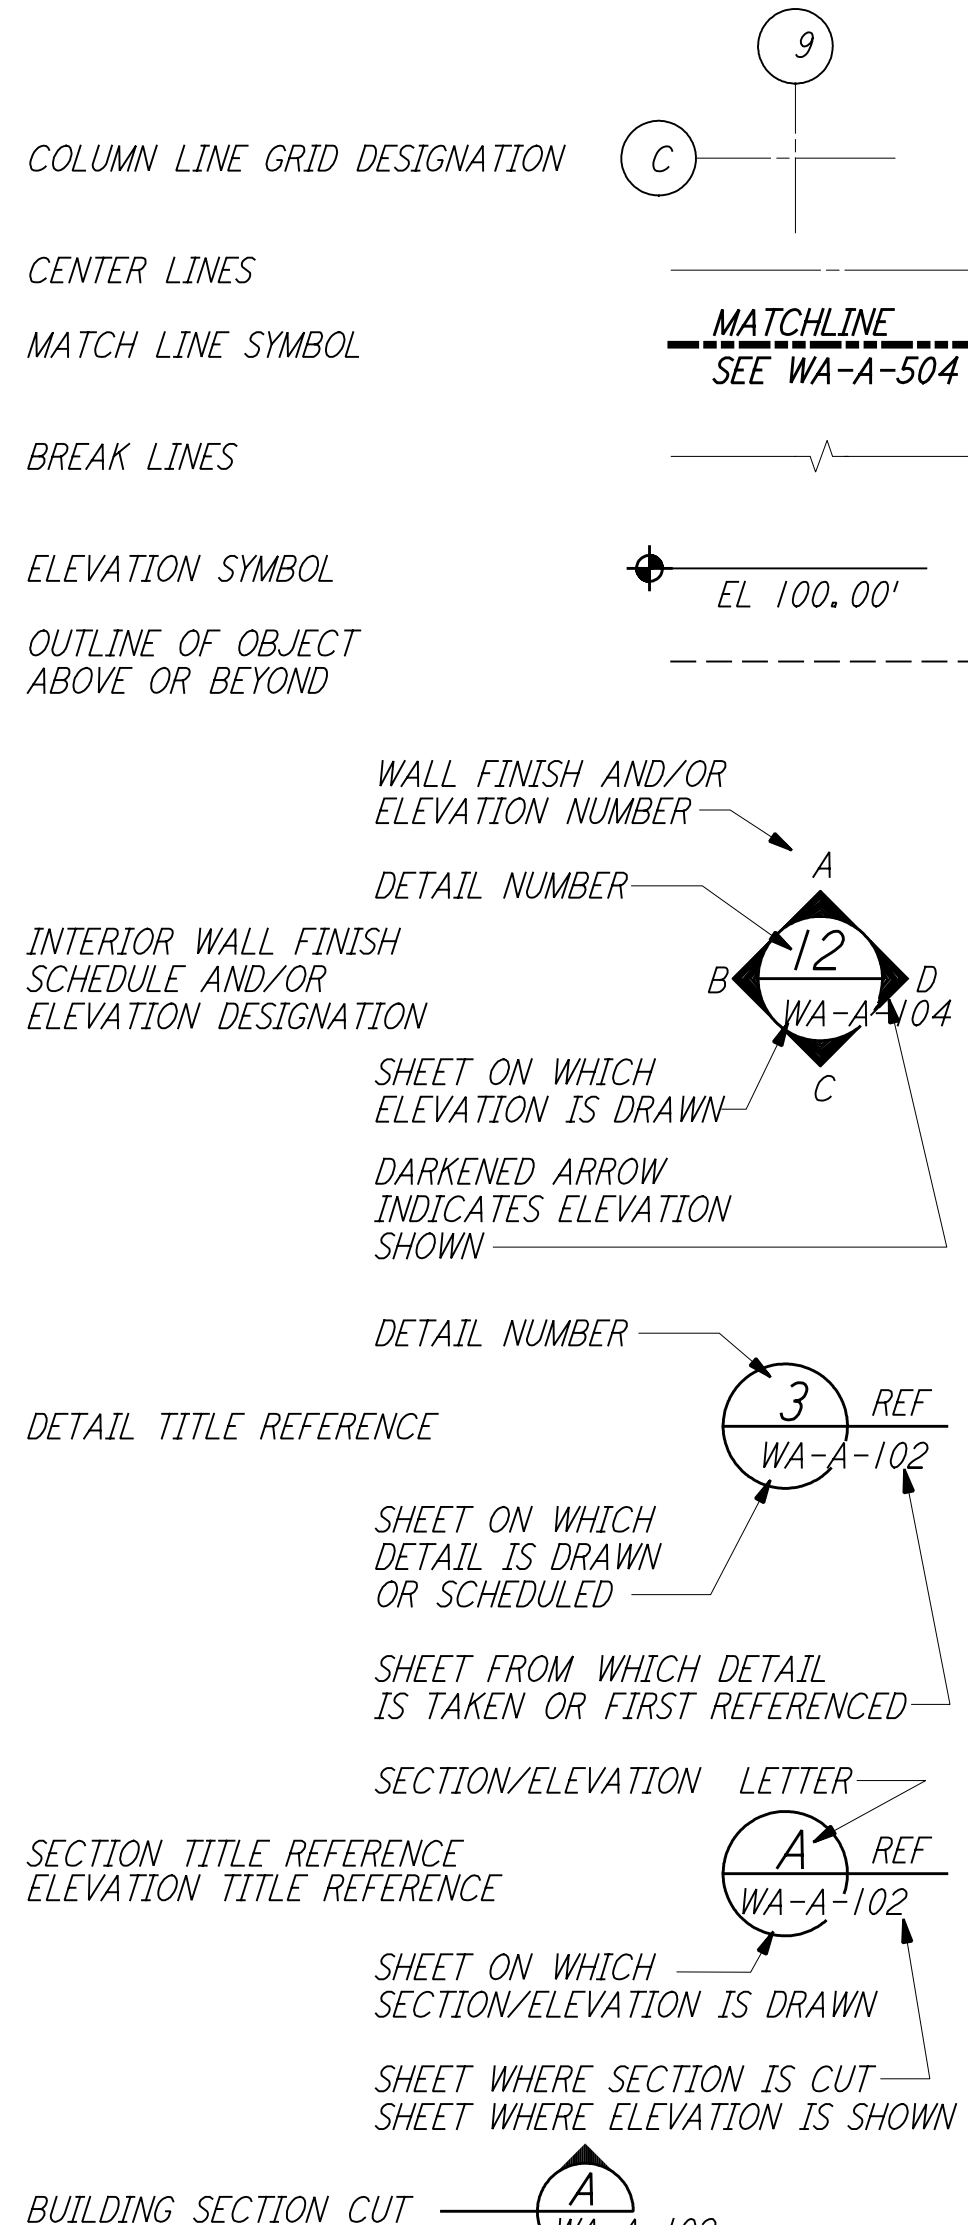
9

COLUMN LINE GRID DESIGNATION

C

CENTER LINES

MATCH LINE SYMBOL

MATCHLINE
SEE WA-A-504

BREAK LINES

ELEVATION SYMBOL

EL 100.00'

OUTLINE OF OBJECT
ABOVE OR BEYOND

WALL FINISH AND/OR
ELEVATION NUMBER

A

DETAIL NUMBER

INTERIOR WALL FINISH
SCHEDULE AND/OR
ELEVATION DESIGNATION

B

12

D

WA-A-104

C

SHEET ON WHICH
ELEVATION IS DRAWN

DARKENED ARROW
INDICATES ELEVATION
SHOWN

DETAIL NUMBER

DETAIL TITLE REFERENCE

3

REF

WA-A-102

SHEET ON WHICH
DETAIL IS DRAWN
OR SCHEDULED

SHEET FROM WHICH DETAIL
IS TAKEN OR FIRST REFERENCED

SECTION/ELEVATION LETTER

SECTION TITLE REFERENCE
ELEVATION TITLE REFERENCE

A

REF

WA-A-102

SHEET ON WHICH
SECTION/ELEVATION IS DRAWN

SHEET WHERE SECTION IS CUT
SHEET WHERE ELEVATION IS SHOWN

BUILDING SECTION CUT

A

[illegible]